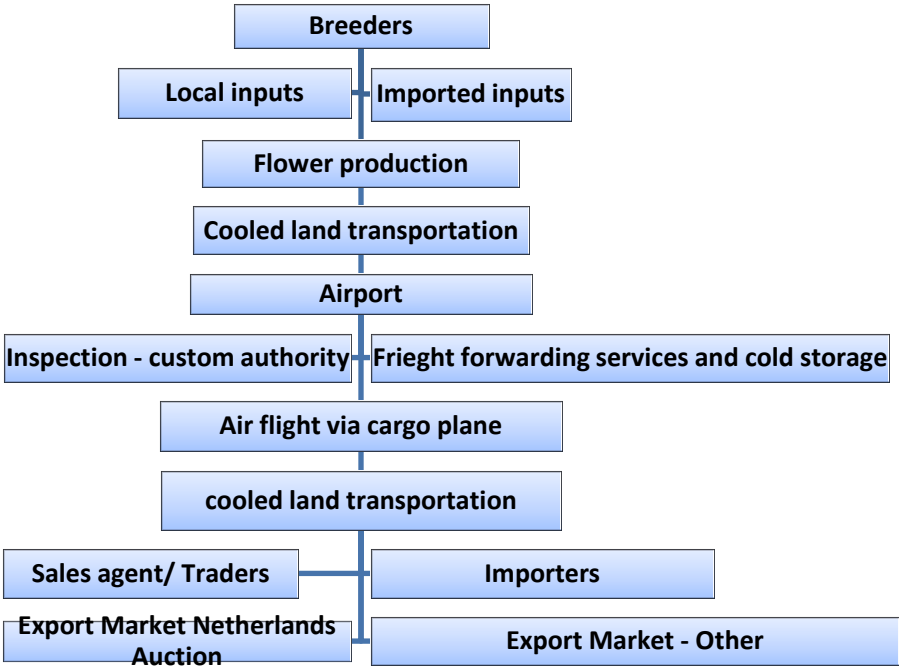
Breeders

Local inputs

Imported inputs

Flower production

Cooled land transportation

Airport

Inspection - custom authority

Frieght forwarding services and cold storage

Air flight via cargo plane

cooled land transportation

Sales agent/ Traders

Importers

Export Market Netherlands Auction

Export Market - Other